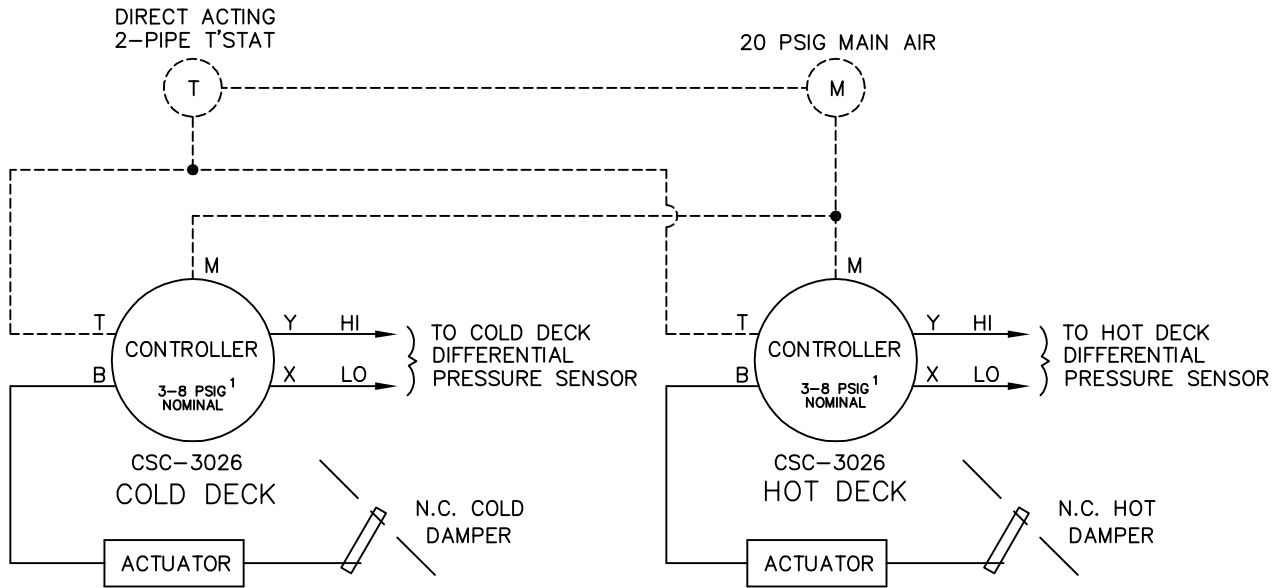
DIRECT ACTING
2-PIPE T'STAT

T

20 PSIG MAIN AIR

M

M

T

CONTROLLER

3-8 PSIG$^1$
NOMINAL

B

Y

HI

X

LO

TO COLD DECK
DIFFERENTIAL
PRESSURE SENSOR

CSC-3026
COLD DECK

N.C. COLD
DAMPER

ACTUATOR

M

T

CONTROLLER

3-8 PSIG$^1$
NOMINAL

B

Y

HI

X

LO

TO HOT DECK
DIFFERENTIAL
PRESSURE SENSOR

CSC-3026
HOT DECK

N.C. HOT
DAMPER

ACTUATOR